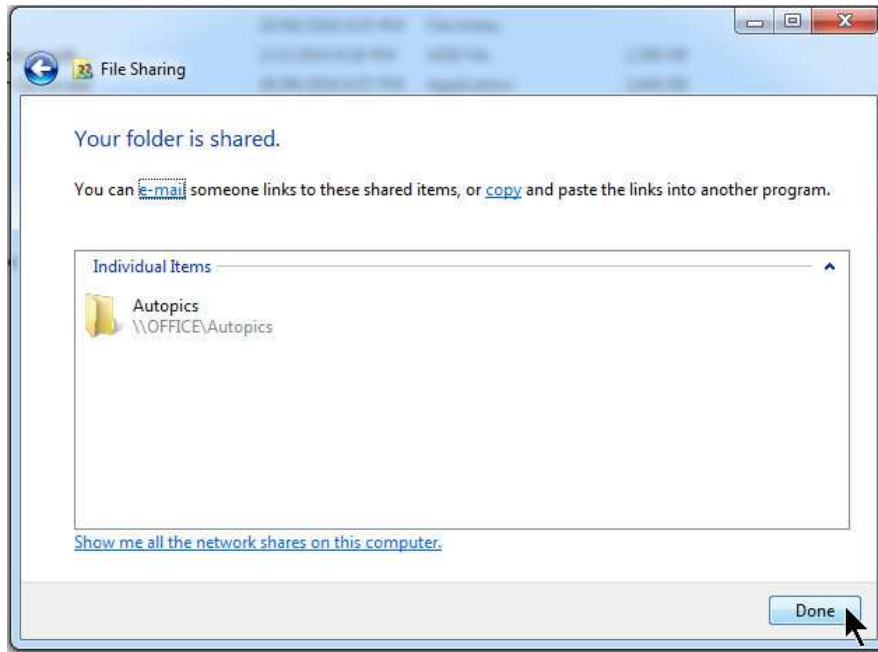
File Sharing

Your folder is shared.

You can e-mail someone links to these shared items, or copy and paste the links into another program.

Individual Items

Autopics
\\OFFICE\Autopics

Show me all the network shares on this computer.

Done